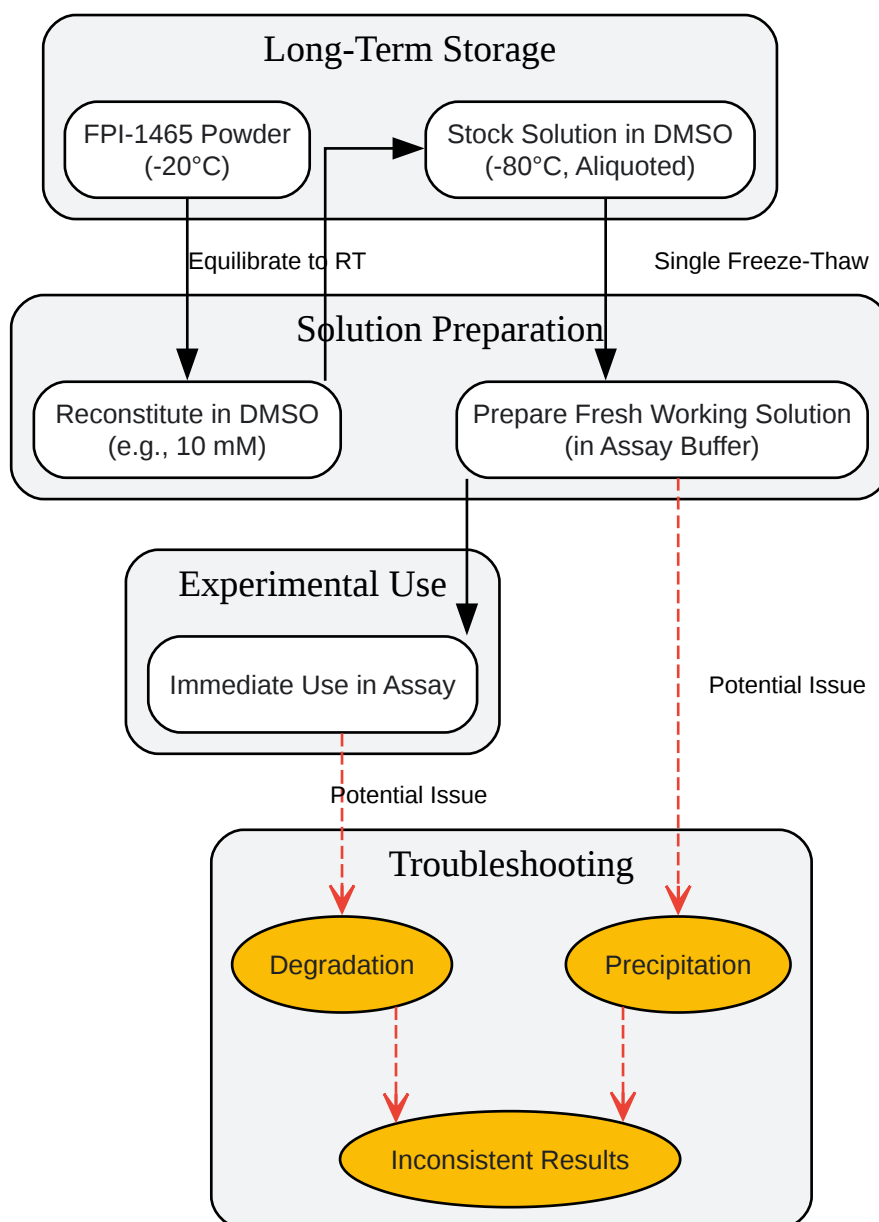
Long-Term Storage

FPI-1465 Powder (-20°C)

Stock Solution in DMSO (-80°C, Aliquoted)

Equilibrate to RT

Single Freeze-Thaw

Solution Preparation

Reconstitute in DMSO (e.g., 10 mM)

Prepare Fresh Working Solution (in Assay Buffer)

Experimental Use

Immediate Use in Assay

Potential Issue

Potential Issue

Troubleshooting

Degradation

Precipitation

Inconsistent Results